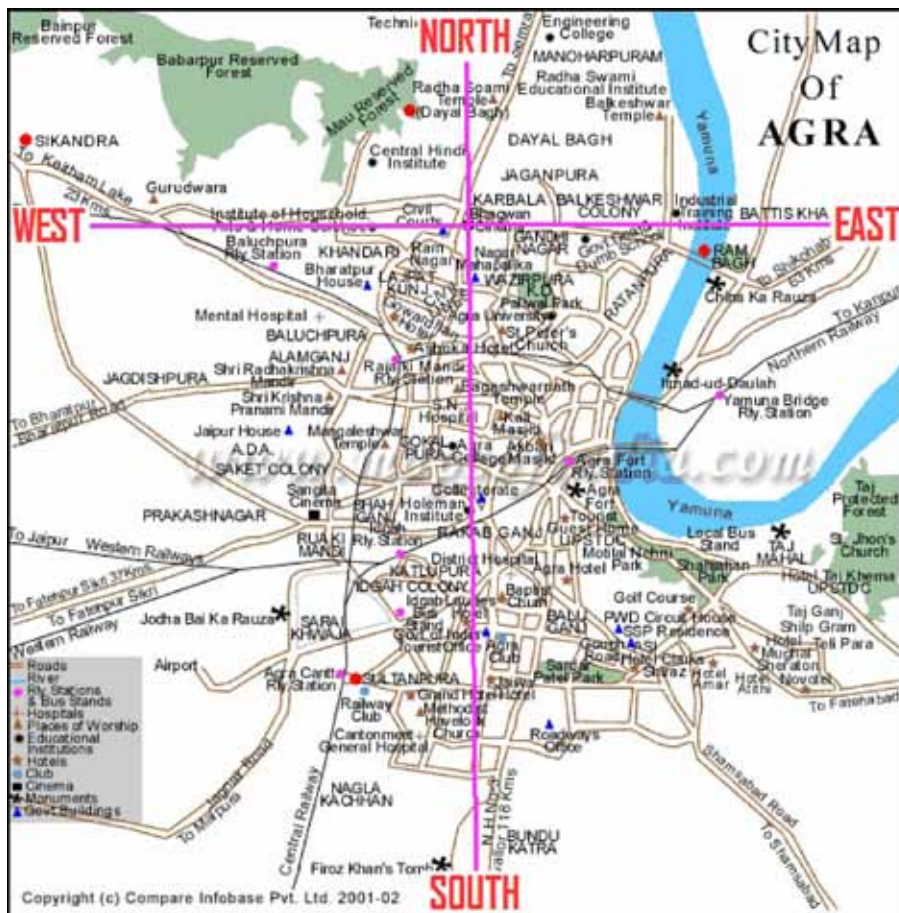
City Map Of AGRA

NORTH
WEST
EAST
SOUTH

Bainpur Reserved Forest
Babarpur Reserved Forest
Mau Reserved Forest
Techni
Engineering College
MANOHARPURAM
To Mathura
Radha Soami Temple (Dayal Bagh)
Radha Swami Educational Institute
Balkeshwar Temple
DAYAL BAGH
SIKANDRA
To Keetham Lake
Central Hindi Institute
JAGANPURA
Gurudwara
KARBALA
BALKESHWAR COLONY
Industrial Training Institute
BATTIS KHA
Institute of Household Arts & Home Science
Civil Courts
Bhagwan
GANDHI NAGAR
Govt. Deaf & Dumb School
RAM BAGH
Baluchpura Rly. Station
KHANDARI
Ram Nagar
Nagla Mahajalka
To Shikohabad
Bharatpur House
LAJPAT KUNJ
WAZIRPURA
Chini Ka Rauza
Patwal Park
To Kanpur
Mental Hospital
BALUCHPURA
Agra University
RAWATPURA
Northern Railway
ALAMGANJ
St. Peter's Church
Shri Radhakrishna Mandir
Raja ki Mandi Rly. Station
Ashoka Hotel
Itmad-ud-Daulah
JAGDISHPURA
Shri Krishna Pranami Mandir
Jageshwarnath Temple
Yamuna Bridge Rly. Station
To Bharatpur
S.N. Hospital
Kali Masjid
Jaipur House
Mangaleshwar Temple
GOKUL PURA
Agra College
Akbari Masjid
A.D.A.
SAKET COLONY
Agra Fort Rly. Station
Sangita Cinema
Collectorate
Agra Fort
Taj Protected Forest
PRAKASHNAGAR
SHAH GANJ
Holeman Institute
Yamuna
To Jaipur
Western Railway
Idgah Rly. Station
RAKAB GANJ
Tourist Guest Home
UPSTDC
Local Bus Stand
TAJ MAHAL
St. Jhon's Church
RUI KI MANDI
District Hospital
Motilal Nehru Park
Shahjahan Park
Hotel Taj Khema UPSTDC
To Fatehpur Sikri 37 Kms
KATLUPUR
Agra Hotel
IDGAH COLONY
Baptist Church
Golf Course
To Fatehpur Sikri
Jodha Bai Ka Rauza
SARAI KHWAJA
Idgah Bus Stand
BALU GANJ
PWD Circuit House
Taj Ganj
Shilp Gram
Teli Para
Western Railway
Gokul Hotel
Agra Club
SSP Residence
Hotel Mughal Sheraton
Tourist Office
Gandhi Road
ASI
Hotel Clarks Shiraz
Airport
Agra Cantt. Rly. Station
SULTANPURA
Sardar Patel Park
Hotel Amar
Hotel Atithi
Novotel
Grand Hotel
Hotel
To Fatehabad
Railway Club
Methodist Havelock Church
Roadways Office
Cantonment General Hospital
NAGLA KACHHAN
To Gwalior 118 Kms
N.H. No.3
Shamsabad Road
Central Railway
To Mhow
Jagner Road
BUNDU KATRA
To Shamsabad
Firoz Khan's Tomb

Roads
River
Rly. Stations & Bus Stands
Hospitals
Places of Worship
Educational Institutions
Hotels
Club
Cinema
Monuments
Govt. Buildings

Copyright (c) Compare Infobase Pvt. Ltd. 2001-02